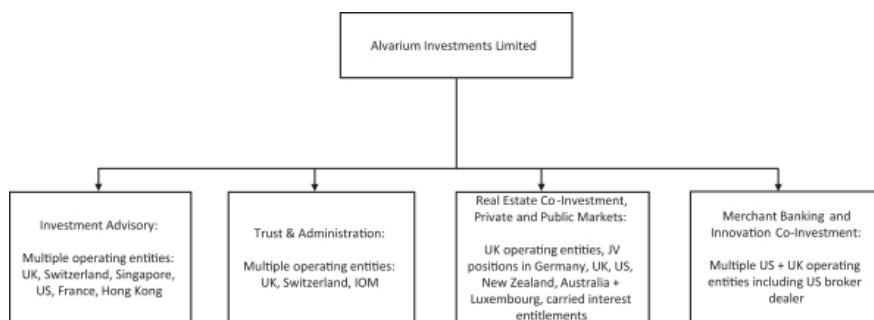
Alvarium Investments Limited

Investment Advisory:

Multiple operating entities: UK, Switzerland, Singapore, US, France, Hong Kong

Trust & Administration:

Multiple operating entities: UK, Switzerland, IOM

Real Estate Co-Investment, Private and Public Markets:

UK operating entities, JV positions in Germany, UK, US, New Zealand, Australia + Luxembourg, carried interest entitlements

Merchant Banking and Innovation Co-Investment:

Multiple US + UK operating entities including US broker dealer